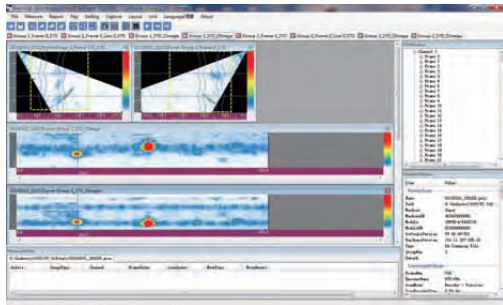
File Measure Report Play Setting Explore Layout Unit Language About

Group 1 Frame 1 Group 2 Frame 1

Group 1 Frame 1 Group 2 Frame 1

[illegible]

Group 1
Frame 1
Frame 2
Frame 3
Frame 4
Frame 5
Frame 6
Frame 7
Frame 8
Frame 9
Frame 10
Frame 11
Frame 12
Frame 13
Frame 14
Frame 15
Frame 16
Frame 17
Frame 18
Frame 19
Frame 20

Item Value

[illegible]